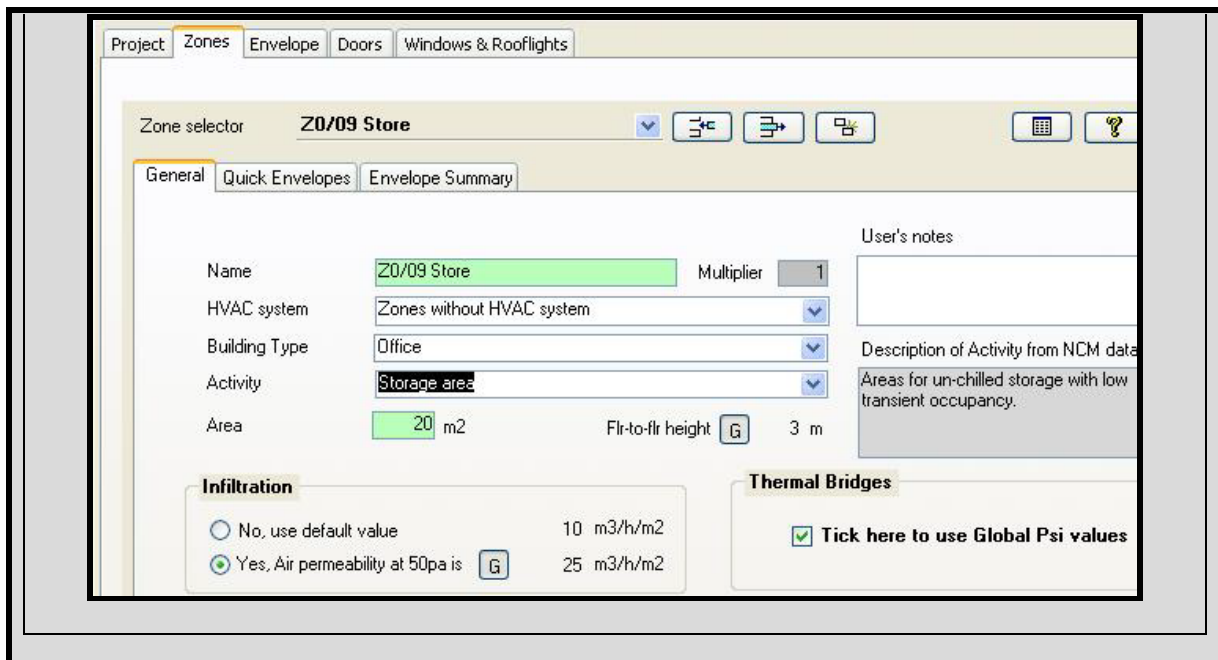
Project | Zones | Envelope | Doors | Windows & Rooflights

Zone selector Z0/09 Store

General | Quick Envelopes | Envelope Summary

User's notes

Name Z0/09 Store

Multiplier 1

HVAC system Zones without HVAC system

Building Type Office

Description of Activity from NCM data

Activity Storage area

Areas for un-chilled storage with low transient occupancy.

Area 20 m2

Flr-to-flr height G 3 m

Infiltration

No, use default value 10 m3/h/m2

Yes, Air permeability at 50pa is G 25 m3/h/m2

Thermal Bridges

Tick here to use Global Psi values